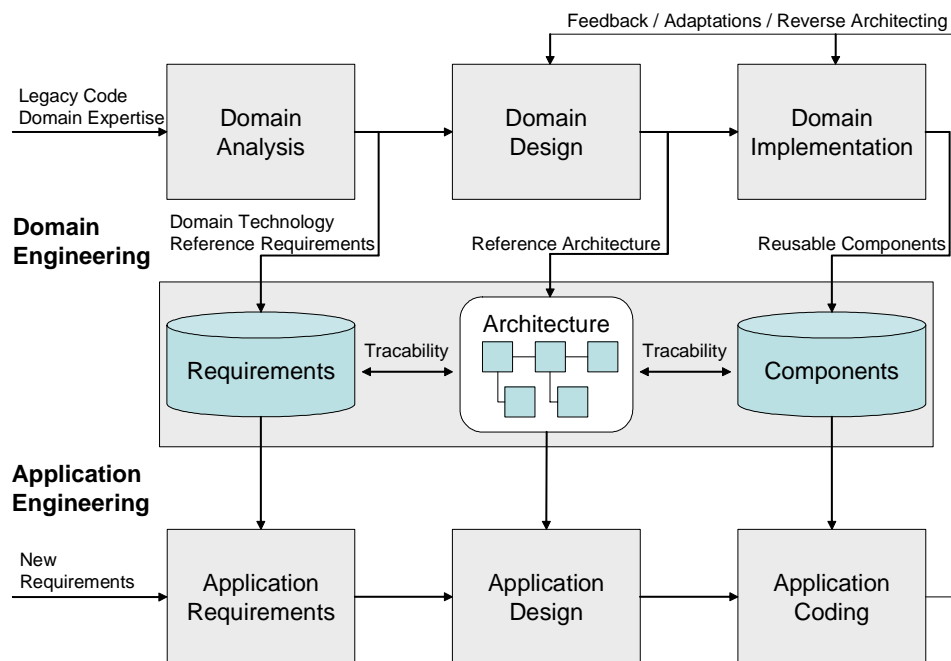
Feedback / Adaptations / Reverse Architecting

Legacy Code
Domain Expertise

Domain Analysis

Domain Design

Domain Implementation

Domain Engineering

Domain Technology
Reference Requirements

Reference Architecture

Reusable Components

Requirements

Tracability

Architecture

Tracability

Components

Application Engineering

New Requirements

Application Requirements

Application Design

Application Coding